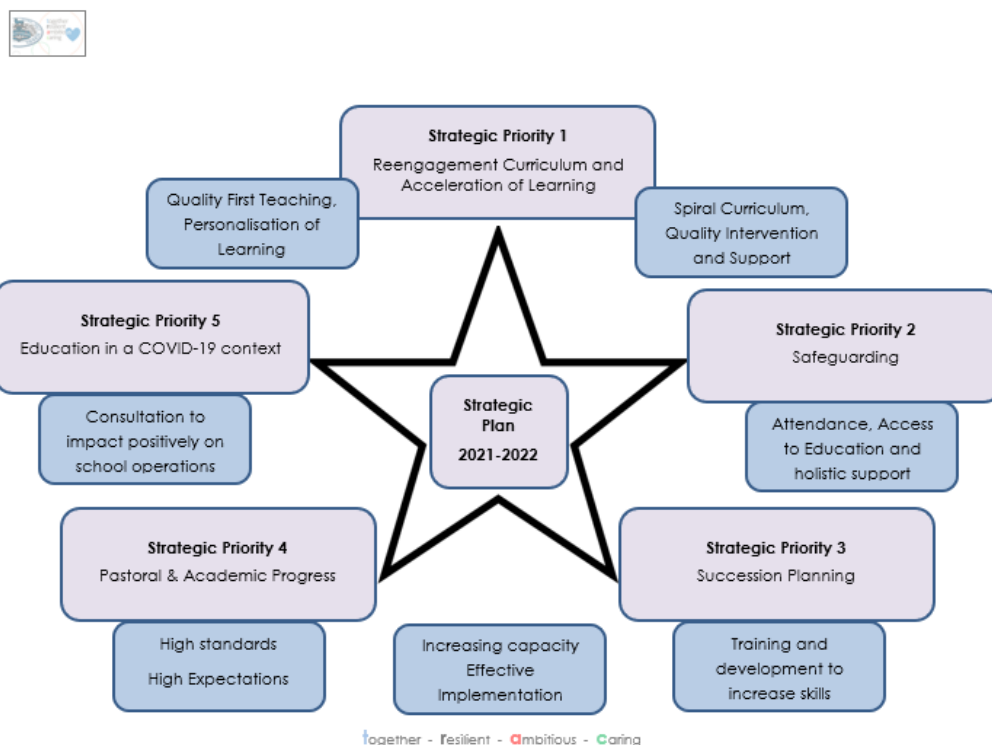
**Strategic Priority 1**
Reengagement Curriculum and Acceleration of Learning

Quality First Teaching, Personalisation of Learning

Spiral Curriculum, Quality Intervention and Support

**Strategic Priority 5**
Education in a COVID-19 context

**Strategic Priority 2**
Safeguarding

Consultation to impact positively on school operations

**Strategic Plan**
**2021-2022**

Attendance, Access to Education and holistic support

**Strategic Priority 4**
Pastoral & Academic Progress

**Strategic Priority 3**
Succession Planning

High standards
High Expectations

Increasing capacity
Effective Implementation

Training and development to increase skills

together - resilient - ambitious - caring